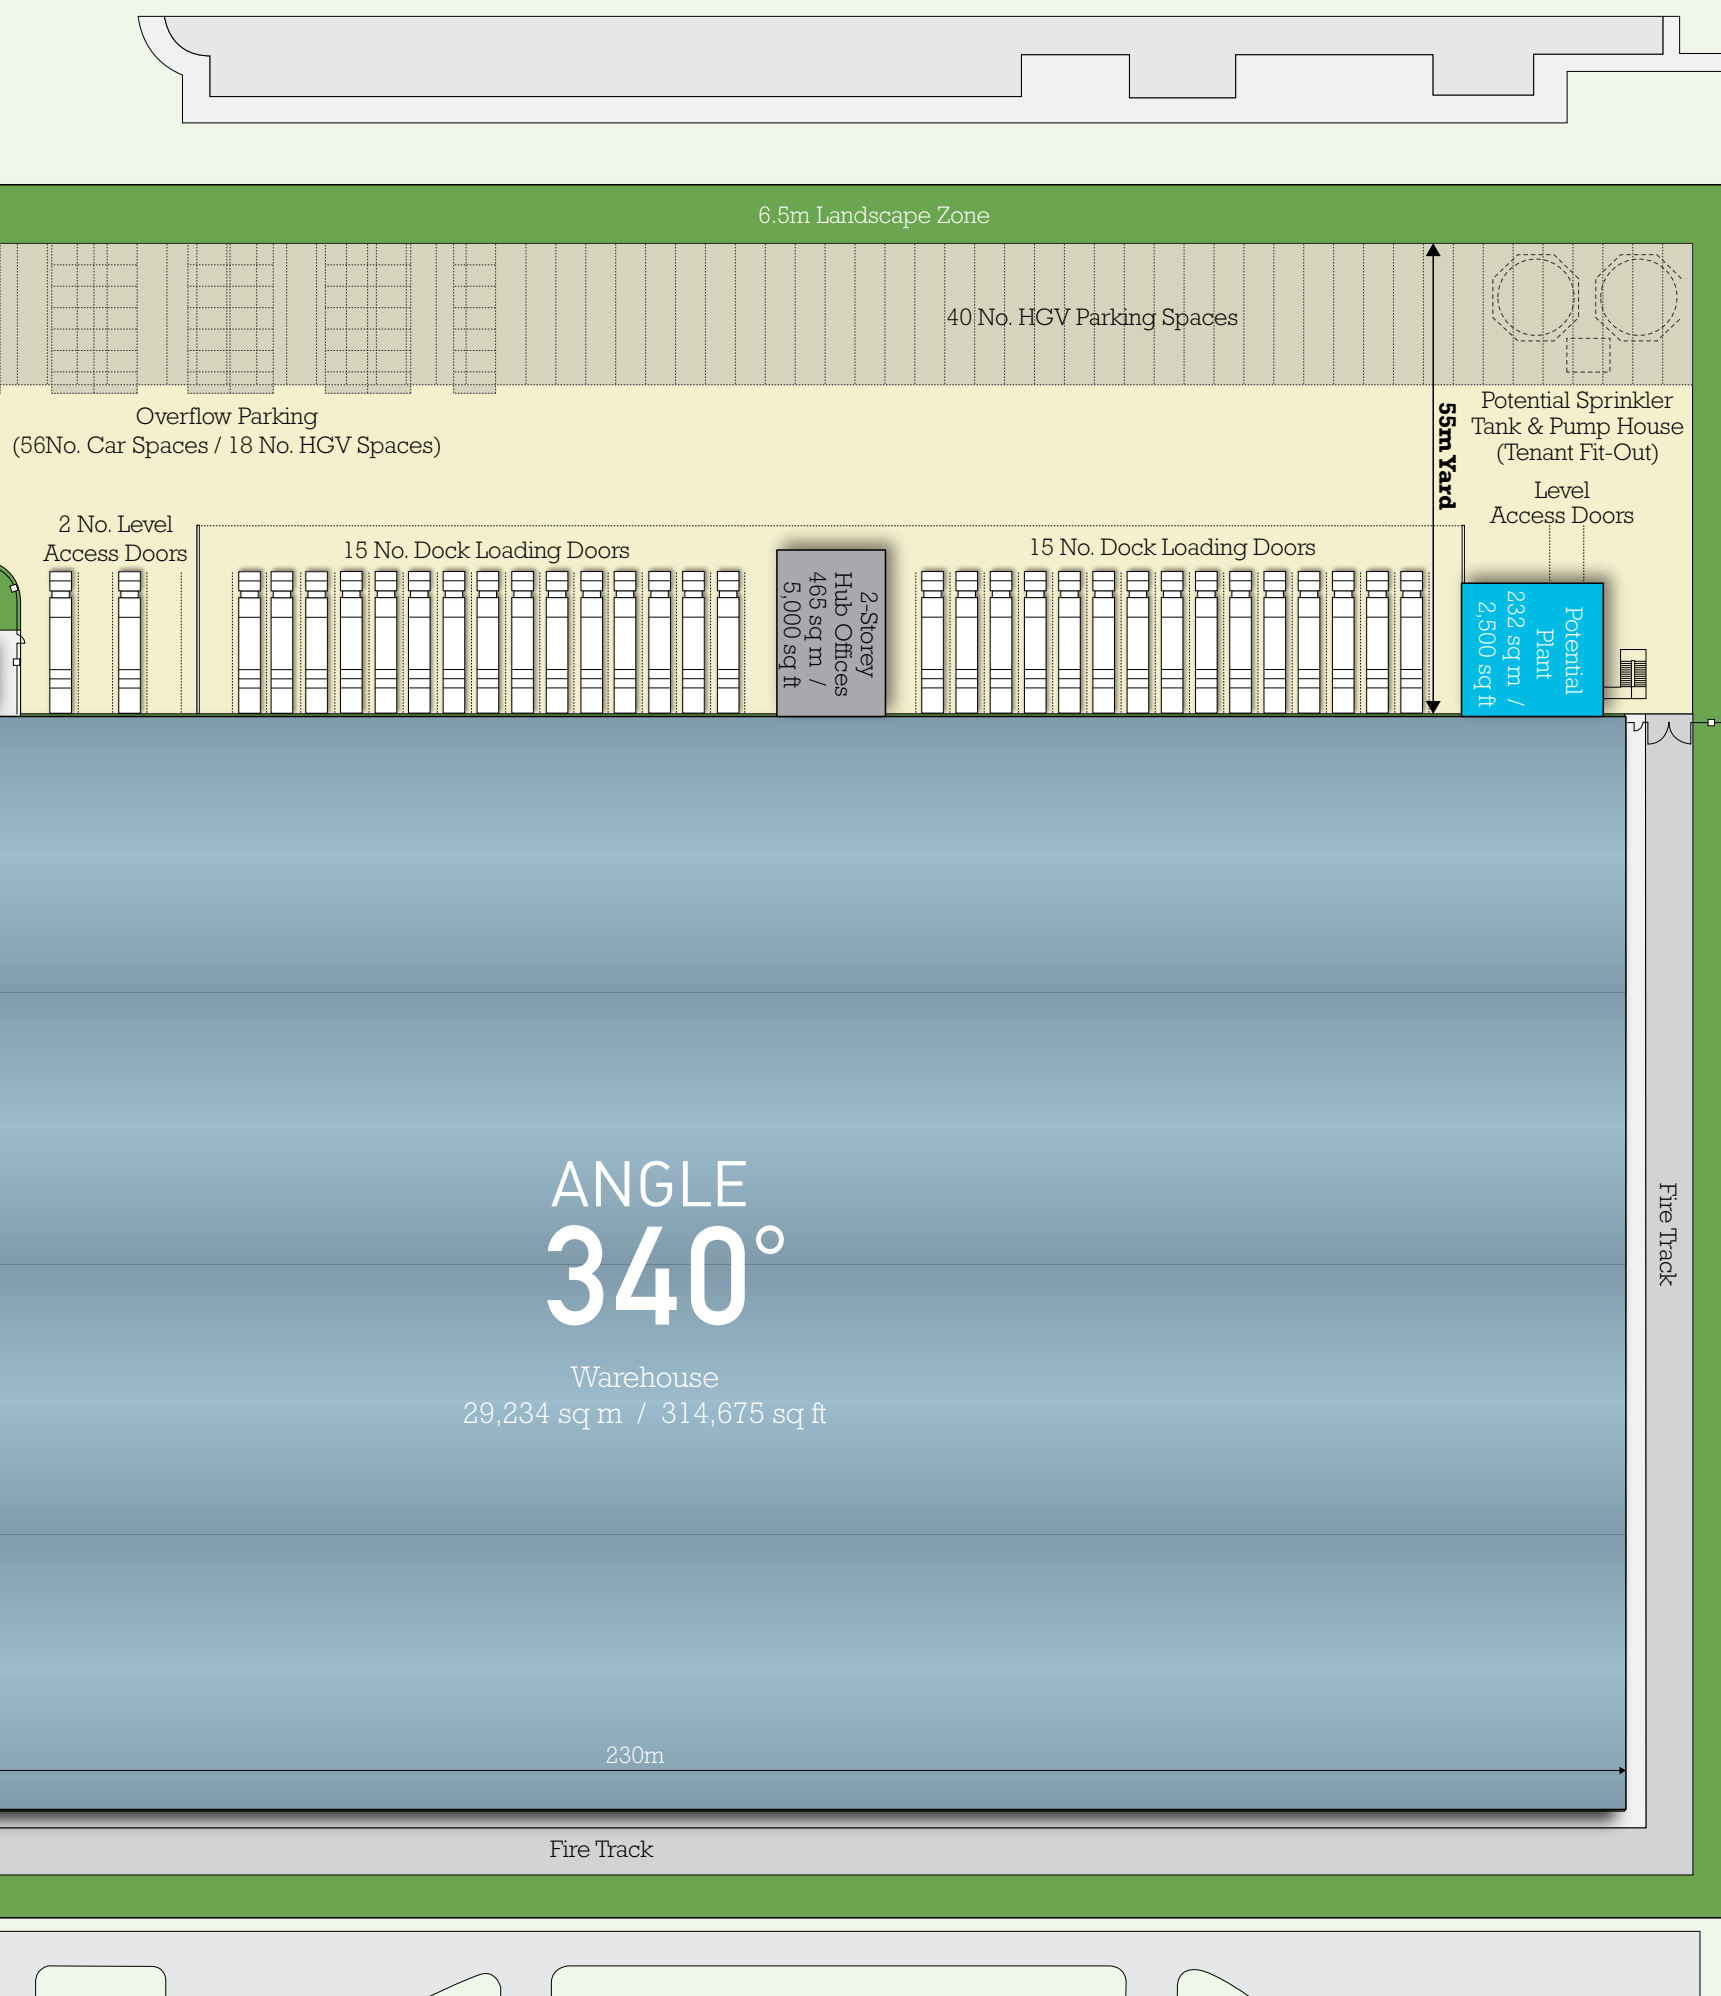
6.5m Landscape Zone

40 No. HGV Parking Spaces

Overflow Parking
(56No. Car Spaces / 18 No. HGV Spaces)

55m Yard

Potential Sprinkler Tank & Pump House (Tenant Fit-Out)

Level Access Doors

2 No. Level Access Doors

15 No. Dock Loading Doors

2-Storey Hub Offices 465 sq m / 5,000 sq ft

15 No. Dock Loading Doors

Potential Plant 232 sq m / 2,500 sq ft

ANGLE
340°

Warehouse
29,234 sq m / 314,675 sq ft

Fire Track

230m

Fire Track